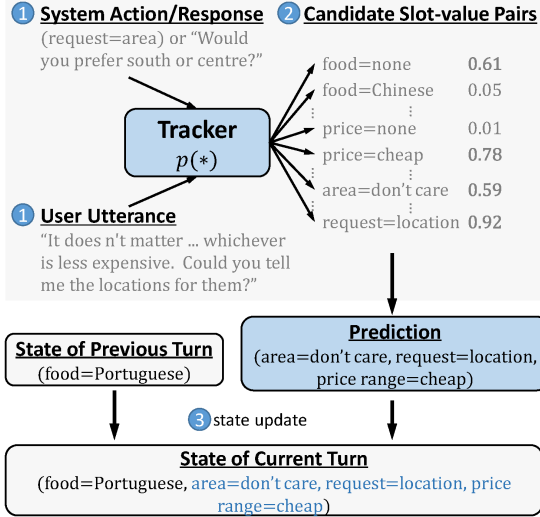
1 System Action/Response
(request=area) or "Would you prefer south or centre?"

2 Candidate Slot-value Pairs

Tracker
$p(*)$

food=none 0.61
food=Chinese 0.05
⋮
price=none 0.01
price=cheap 0.78
⋮
area=don't care 0.59
⋮
request=location 0.92

1 User Utterance
"It does n't matter ... whichever is less expensive. Could you tell me the locations for them?"

Prediction
(area=don't care, request=location, price range=cheap)

State of Previous Turn
(food=Portuguese)

3 state update

State of Current Turn
(food=Portuguese, area=don't care, request=location, price range=cheap)